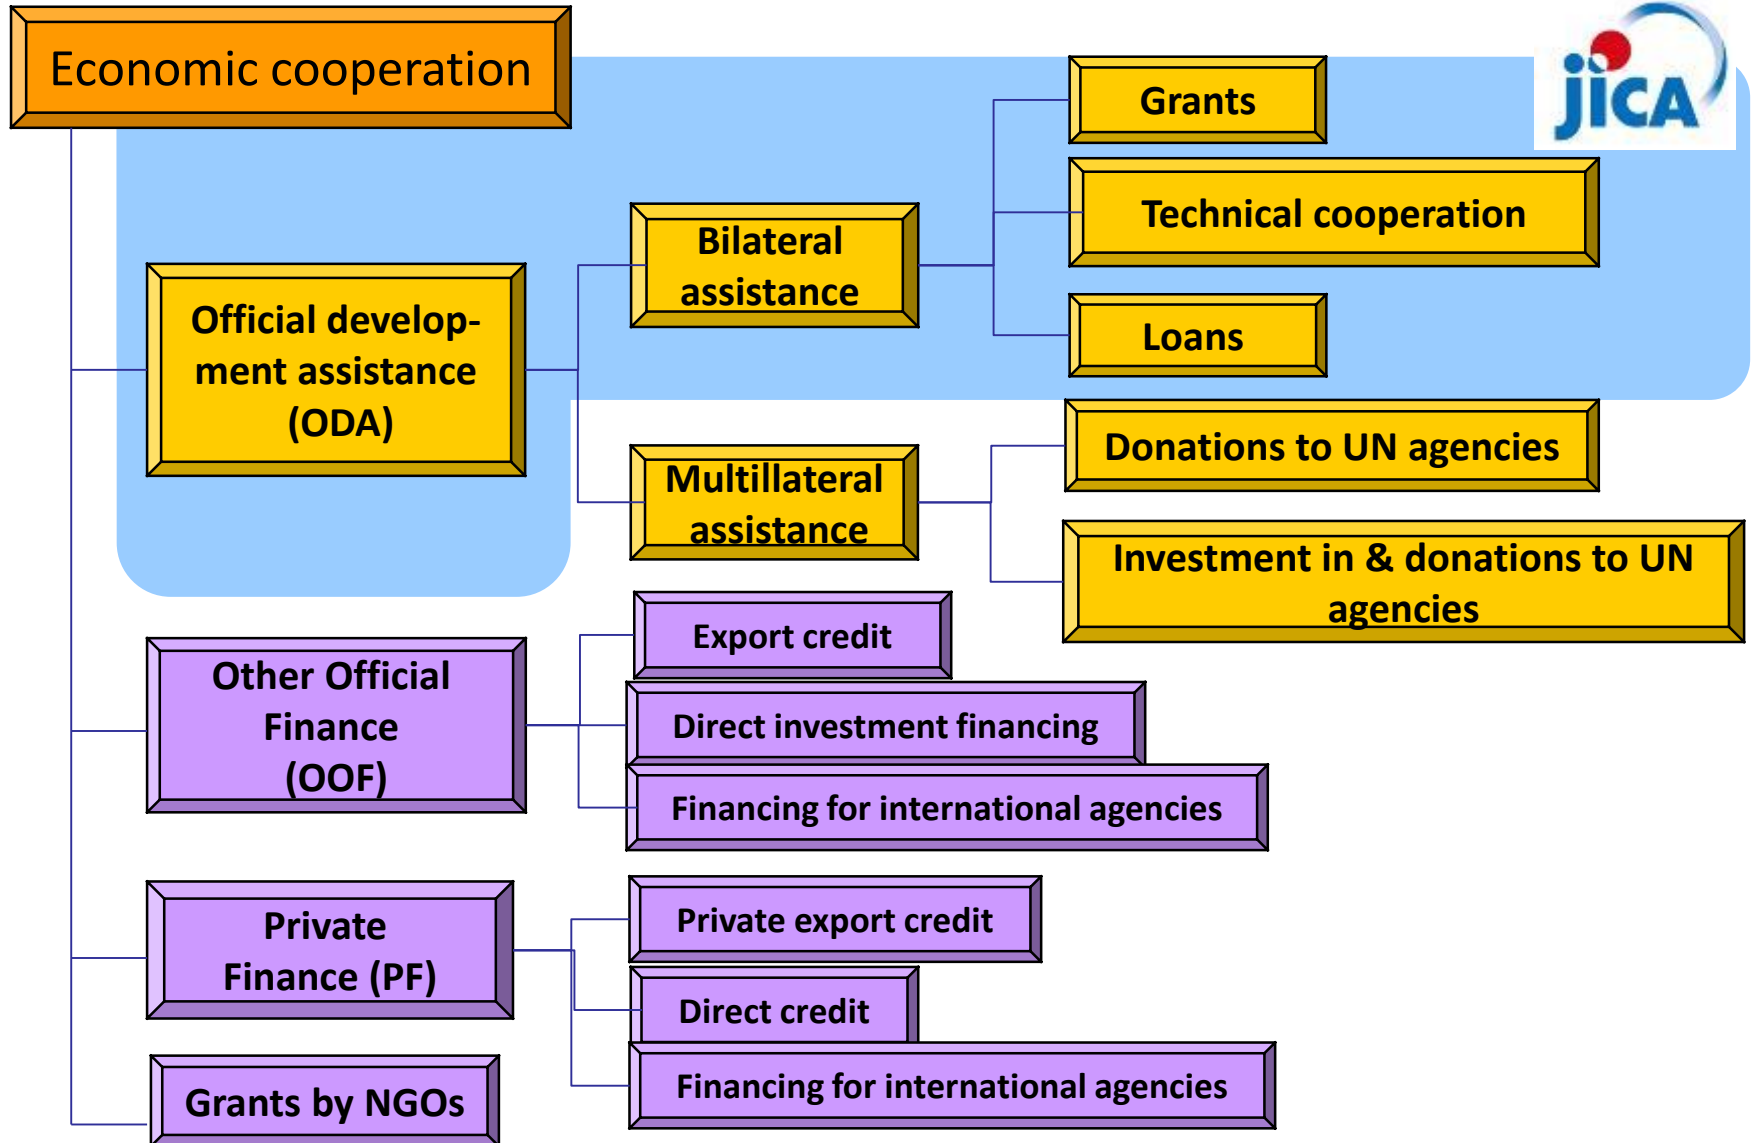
Economic cooperation

JICA

Official development assistance (ODA)

Bilateral assistance

Grants

Technical cooperation

Loans

Multillateral assistance

Donations to UN agencies

Investment in & donations to UN agencies

Other Official Finance (OOF)

Export credit

Direct investment financing

Financing for international agencies

Private Finance (PF)

Private export credit

Direct credit

Financing for international agencies

Grants by NGOs